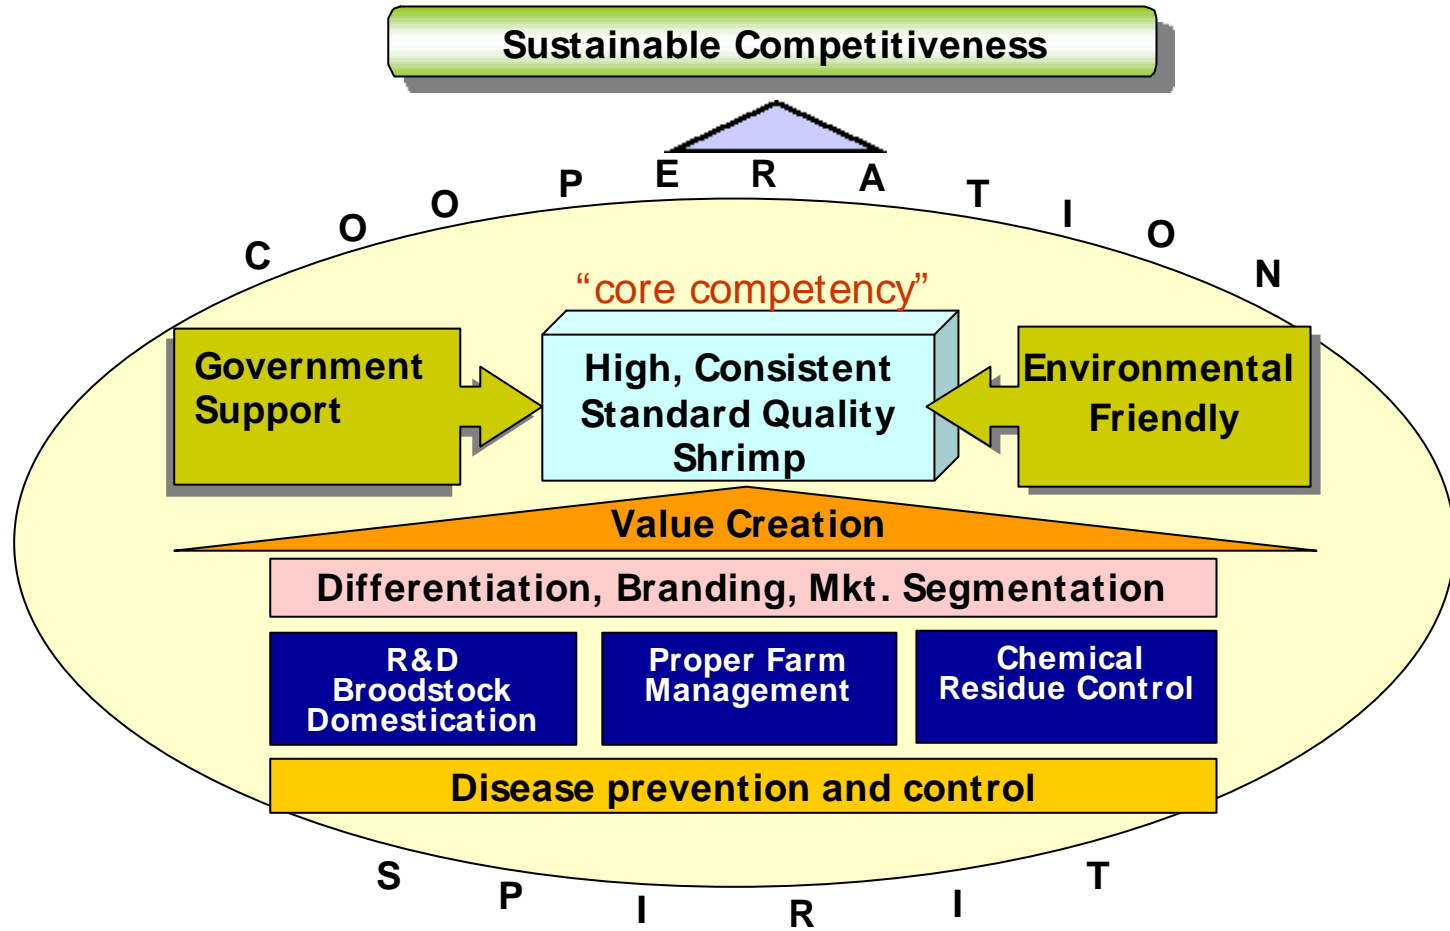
Sustainable Competitiveness

C O O P E R A T I O N

"core competency"

Government Support

High, Consistent Standard Quality Shrimp

Environmental Friendly

Value Creation

Differentiation, Branding, Mkt. Segmentation

R&D Broodstock Domestication

Proper Farm Management

Chemical Residue Control

Disease prevention and control

S P I R I T